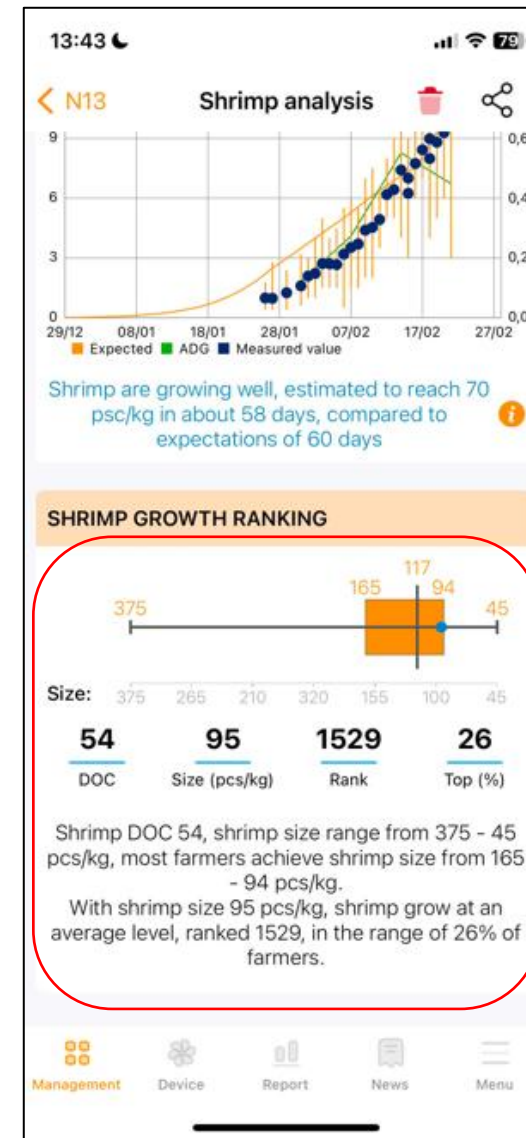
13:43

79

< N13 Shrimp analysis

9
6
3
0
0,6
0,4
0,2
0,0
29/12 08/01 18/01 28/01 07/02 17/02 27/02

Expected ADG Measured value

Shrimp are growing well, estimated to reach 70 psc/kg in about 58 days, compared to expectations of 60 days

SHRIMP GROWTH RANKING

117
375 165 94 45

Size: 375 265 210 320 155 100 45

54
DOC

95
Size (pcs/kg)

1529
Rank

26
Top (%)

Shrimp DOC 54, shrimp size range from 375 - 45 pcs/kg, most farmers achieve shrimp size from 165 - 94 pcs/kg.
With shrimp size 95 pcs/kg, shrimp grow at an average level, ranked 1529, in the range of 26% of farmers.

Management Device Report News Menu